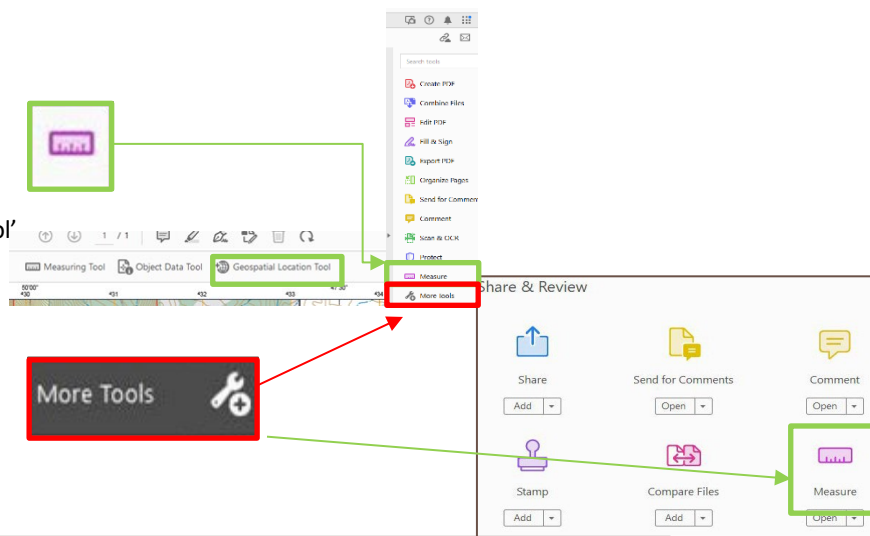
Search tools

Create PDF

Combine Files

Edit PDF

Fill & Sign

Export PDF

Organize Pages

Send for Comment

Comment

Scan & OCR

Protect

Measure

More Tools

ol'

1 / 1

Measuring Tool

Object Data Tool

Geospatial Location Tool

50'00"

30

31

32

33

34

More Tools

Share & Review

Share

Add

Send for Comments

Open

Comment

Open

Stamp

Add

Compare Files

Add

Measure

Open